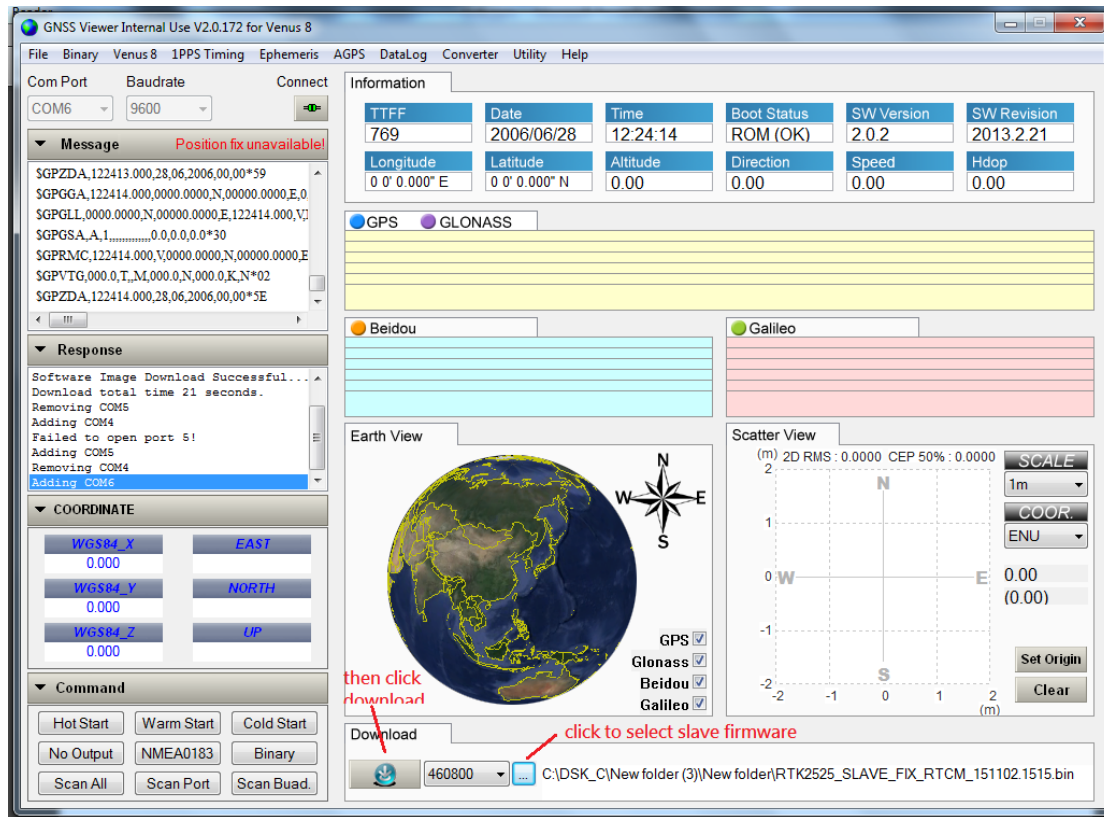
GNSS Viewer Internal Use V2.0.172 for Venus 8

File Binary Venus 8 1PPS Timing Ephemeris AGPS DataLog Converter Utility Help

Com Port Baudrate Connect
COM6 9600

Message Position fix unavailable!
$GPZDA,122413.000,28,06,2006,00,00*59
$GPGGA,122414.000,0000.0000,N,00000.0000,E,0
$GPGLL,0000.0000,N,00000.0000,E,122414.000,V,
$GPGSA,A,1,,,,,,,,,,,,,0.0,0.0,0.0*30
$GPRMC,122414.000,V,0000.0000,N,00000.0000,E
$GPVTG,000.0,T,,M,000.0,N,000.0,K,N*02
$GPZDA,122414.000,28,06,2006,00,00*5E

Response
Software Image Download Successful...
Download total time 21 seconds.
Removing COM5
Adding COM4
Failed to open port 5!
Adding COM5
Removing COM4
Adding COM6

COORDINATE
WGS84_X EAST
0.000
WGS84_Y NORTH
0.000
WGS84_Z UP
0.000

Command
Hot Start Warm Start Cold Start
No Output NMEA0183 Binary
Scan All Scan Port Scan Buad.

Information
| TTFF | Date | Time | Boot Status | SW Version | SW Revision |
|---|---|---|---|---|---|
| 769 | 2006/06/28 | 12:24:14 | ROM (OK) | 2.0.2 | 2013.2.21 |
| Longitude | Latitude | Altitude | Direction | Speed | Hdop |
| 0 0' 0.000" E | 0 0' 0.000" N | 0.00 | 0.00 | 0.00 | 0.00 |

GPS GLONASS

Beidou

Galileo

Earth View
N W E S
GPS Glonass Beidou Galileo

Scatter View
(m) 2D RMS : 0.0000 CEP 50% : 0.0000
SCALE
1m
COOR.
ENU
2 1 0 -1 -2
N W E S
-2 -1 0 1 2 (m)
0.00
(0.00)
Set Origin
Clear

then click download

Download
460800
click to select slave firmware
C:\DSK_C\New folder (3)\New folder\RTK2525_SLAVE_FIX_RTCM_151102.1515.bin